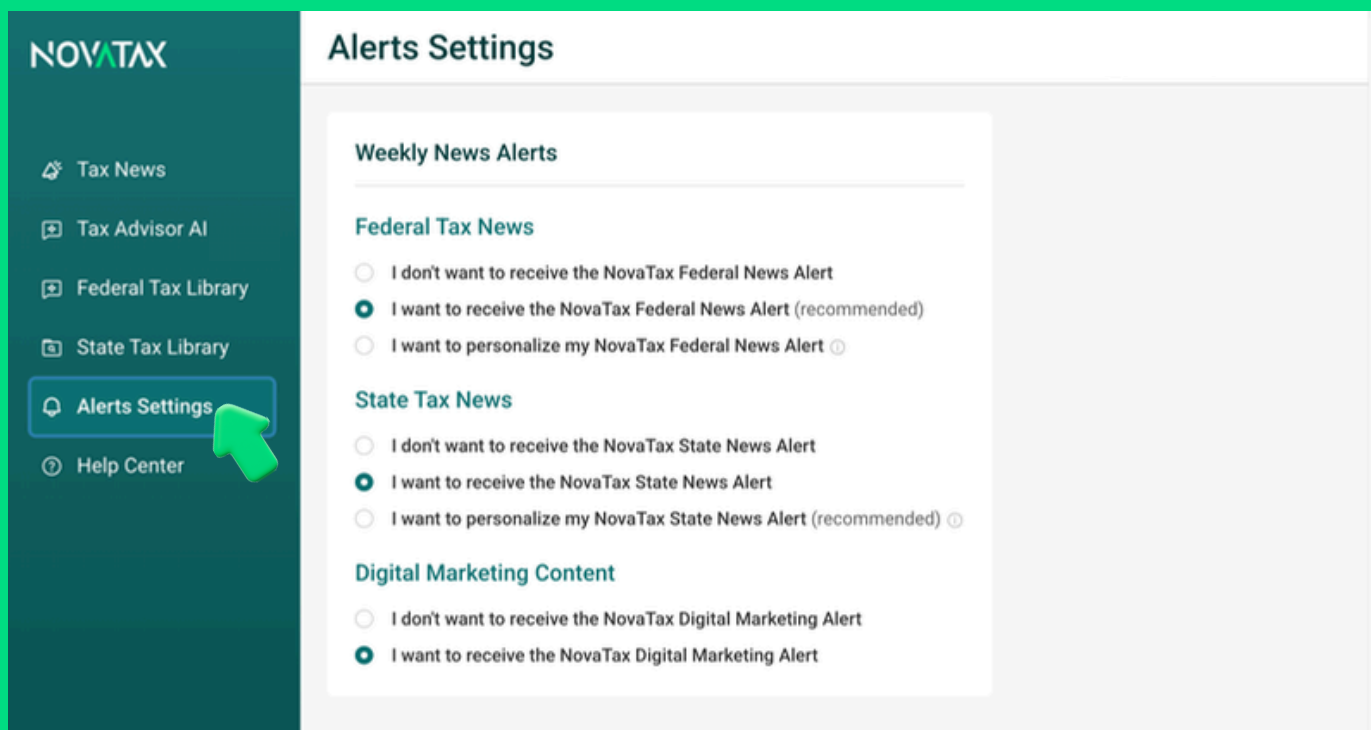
NOVATAX

Tax News

Tax Advisor AI

Federal Tax Library

State Tax Library

Alerts Settings

Help Center

Alerts Settings

Weekly News Alerts

Federal Tax News

I don't want to receive the NovaTax Federal News Alert

I want to receive the NovaTax Federal News Alert (recommended)

I want to personalize my NovaTax Federal News Alert

State Tax News

I don't want to receive the NovaTax State News Alert

I want to receive the NovaTax State News Alert

I want to personalize my NovaTax State News Alert (recommended)

Digital Marketing Content

I don't want to receive the NovaTax Digital Marketing Alert

I want to receive the NovaTax Digital Marketing Alert